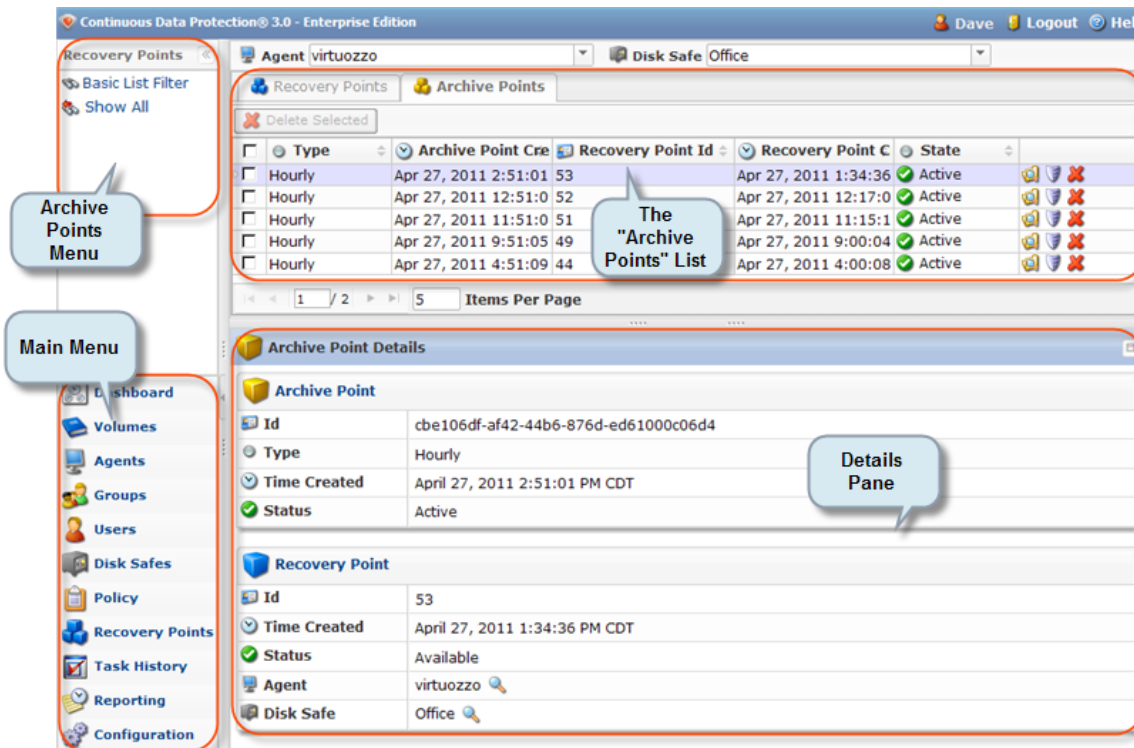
Continuous Data Protection® 3.0 - Enterprise Edition
Dave Logout Hel

Recovery Points
Basic List Filter
Show All

Archive Points Menu

Main Menu

Dashboard
Volumes
Agents
Groups
Users
Disk Safes
Policy
Recovery Points
Task History
Reporting
Configuration

Agent virtuozzo
Disk Safe Office

Recovery Points
Archive Points

Delete Selected

| | Type | Archive Point Cre | Recovery Point Id | Recovery Point C | State | |
|---|---|---|---|---|---|---|
| | Hourly | Apr 27, 2011 2:51:01 | 53 | Apr 27, 2011 1:34:36 | Active | |
| | Hourly | Apr 27, 2011 12:51:0 | 52 | Apr 27, 2011 12:17:0 | Active | |
| | Hourly | Apr 27, 2011 11:51:0 | 51 | Apr 27, 2011 11:15:1 | Active | |
| | Hourly | Apr 27, 2011 9:51:05 | 49 | Apr 27, 2011 9:00:04 | Active | |
| | Hourly | Apr 27, 2011 4:51:09 | 44 | Apr 27, 2011 4:00:08 | Active | |

The "Archive Points" List

1 / 2 5 Items Per Page

Archive Point Details

Archive Point

| | |
|---|---|
| Id | cbe106df-af42-44b6-876d-ed61000c06d4 |
| Type | Hourly |
| Time Created | April 27, 2011 2:51:01 PM CDT |
| Status | Active |

Details Pane

Recovery Point

| | |
|---|---|
| Id | 53 |
| Time Created | April 27, 2011 1:34:36 PM CDT |
| Status | Available |
| Agent | virtuozzo |
| Disk Safe | Office |